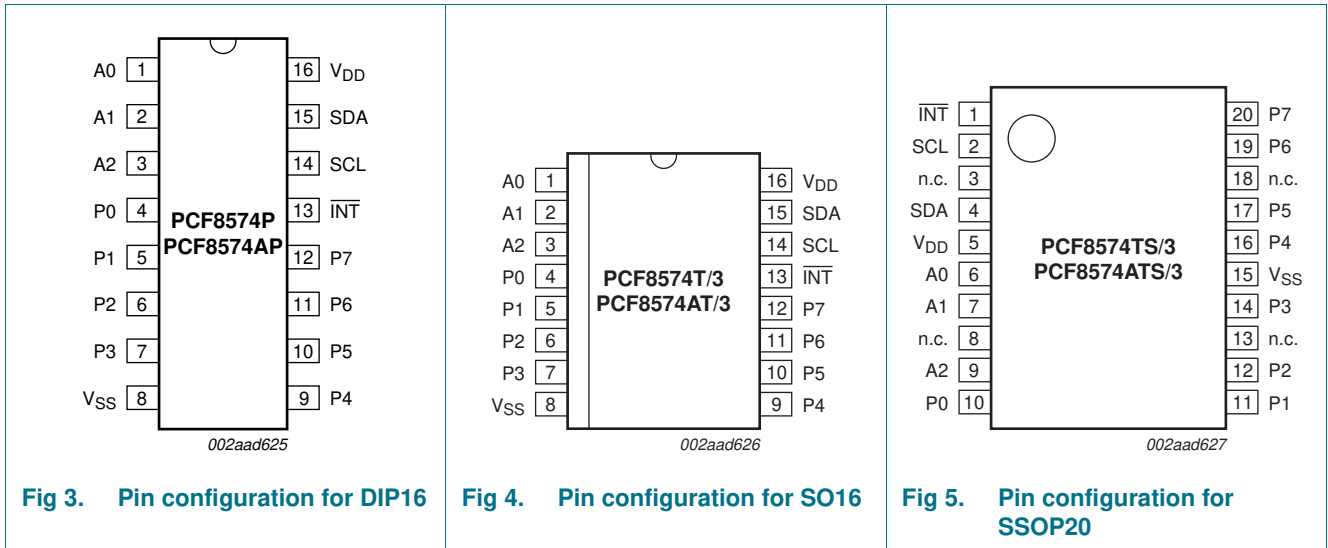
A0 1
A1 2
A2 3
P0 4
P1 5
P2 6
P3 7
$V_{SS}$ 8
16 $V_{DD}$
15 SDA
14 SCL
13 $\overline{INT}$
12 P7
11 P6
10 P5
9 P4
PCF8574P
PCF8574AP
002aad625

Fig 3. Pin configuration for DIP16

A0 1
A1 2
A2 3
P0 4
P1 5
P2 6
P3 7
$V_{SS}$ 8
16 $V_{DD}$
15 SDA
14 SCL
13 $\overline{INT}$
12 P7
11 P6
10 P5
9 P4
PCF8574T/3
PCF8574AT/3
002aad626

Fig 4. Pin configuration for SO16

$\overline{INT}$ 1
SCL 2
n.c. 3
SDA 4
$V_{DD}$ 5
A0 6
A1 7
n.c. 8
A2 9
P0 10
20 P7
19 P6
18 n.c.
17 P5
16 P4
15 $V_{SS}$
14 P3
13 n.c.
12 P2
11 P1
PCF8574TS/3
PCF8574ATS/3
002aad627

Fig 5. Pin configuration for SSOP20